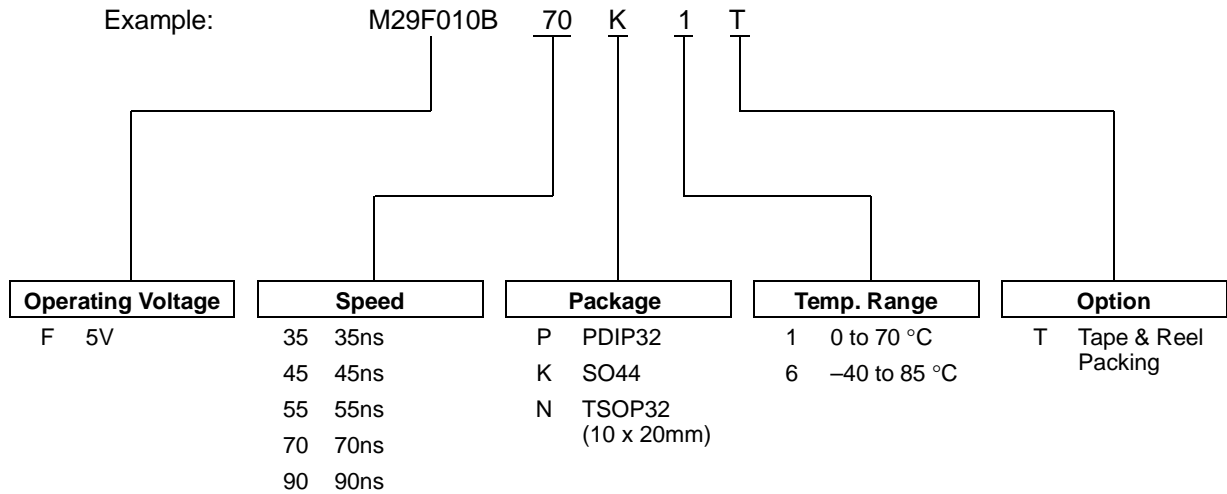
Example: M29F010B 70 K 1 T

Operating Voltage
F 5V

Speed
35 35ns
45 45ns
55 55ns
70 70ns
90 90ns

Package
P PDIP32
K SO44
N TSOP32 (10 x 20mm)

Temp. Range
1 0 to 70 °C
6 –40 to 85 °C

Option
T Tape & Reel Packing